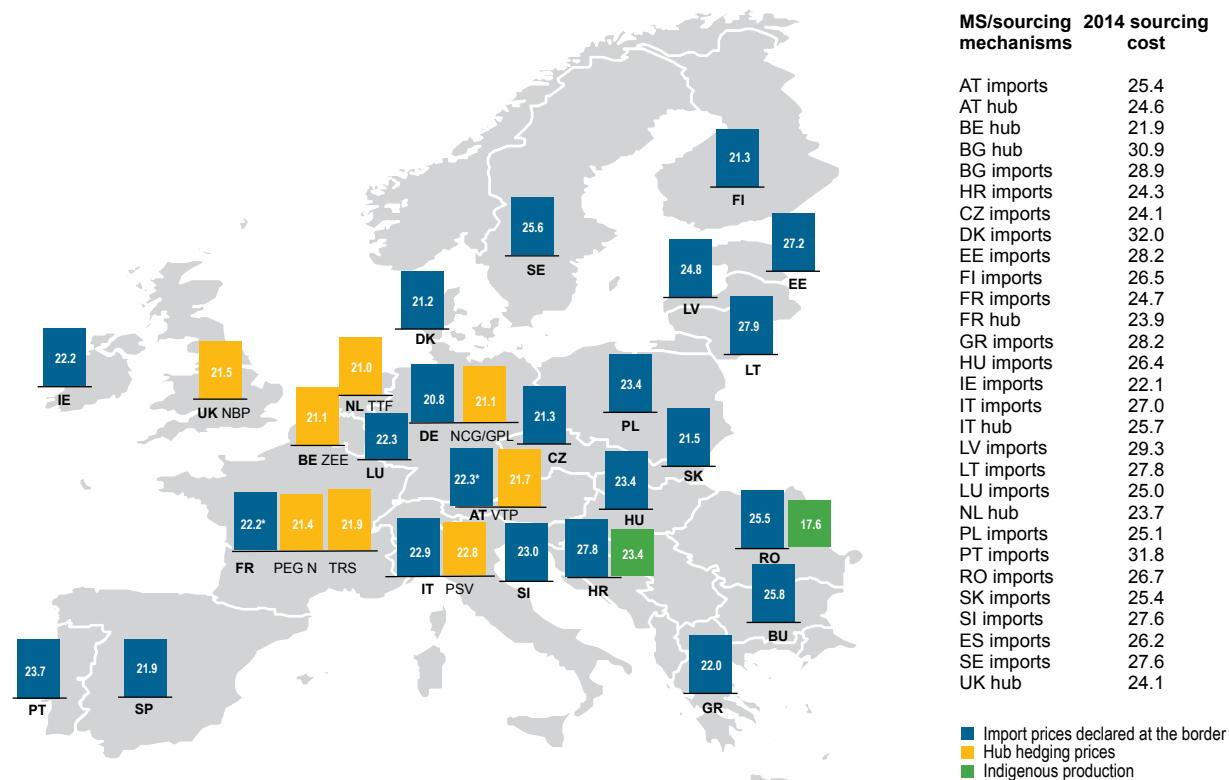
21.3
FI

25.6
SE

27.2
EE

24.8
LV

27.9
LT

21.2
DK

22.2
IE

21.5
UK NBP

21.0
NL TTF

21.1
BE ZEE

22.3
LU

20.8
DE

21.1
NCG/GPL

21.3
CZ

23.4
PL

21.5
SK

22.3*
21.7
AT VTP

23.4
HU

25.5
17.6
RO

22.2*
21.4
21.9
FR PEG N TRS

22.9
22.8
IT PSV

23.0
SI

27.8
23.4
HR

25.8
BU

22.0
GR

23.7
PT

21.9
SP

| MS/sourcing mechanisms | 2014 sourcing cost |
|---|---|
| AT imports | 25.4 |
| AT hub | 24.6 |
| BE hub | 21.9 |
| BG hub | 30.9 |
| BG imports | 28.9 |
| HR imports | 24.3 |
| CZ imports | 24.1 |
| DK imports | 32.0 |
| EE imports | 28.2 |
| FI imports | 26.5 |
| FR imports | 24.7 |
| FR hub | 23.9 |
| GR imports | 28.2 |
| HU imports | 26.4 |
| IE imports | 22.1 |
| IT imports | 27.0 |
| IT hub | 25.7 |
| LV imports | 29.3 |
| LT imports | 27.8 |
| LU imports | 25.0 |
| NL hub | 23.7 |
| PL imports | 25.1 |
| PT imports | 31.8 |
| RO imports | 26.7 |
| SK imports | 25.4 |
| SI imports | 27.6 |
| ES imports | 26.2 |
| SE imports | 27.6 |
| UK hub | 24.1 |

Import prices declared at the border
Hub hedging prices
Indigenous production